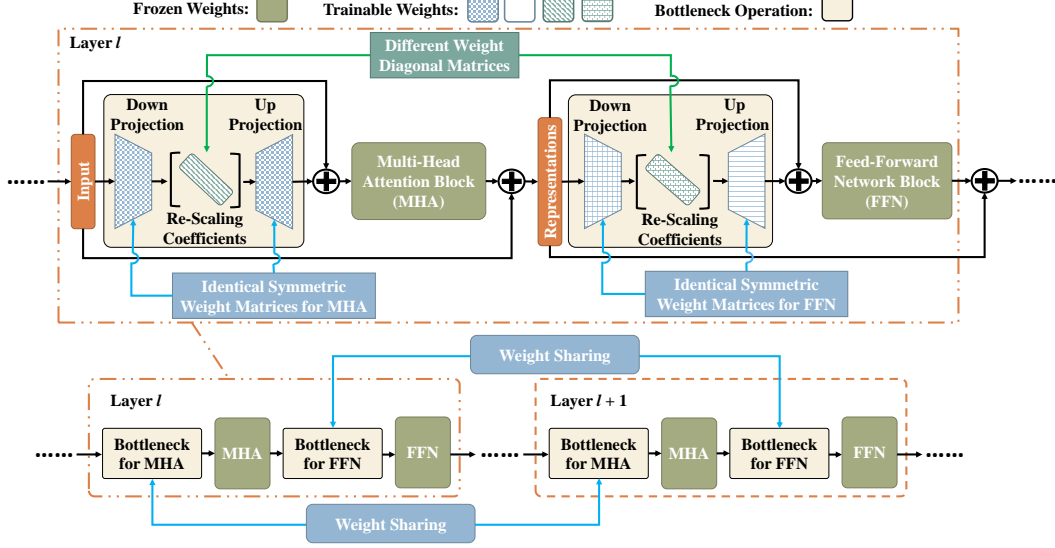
Frozen Weights: Trainable Weights: Bottleneck Operation:

Layer $l$

Different Weight Diagonal Matrices

Input

Down Projection

Up Projection

Re-Scaling Coefficients

Multi-Head Attention Block (MHA)

Representations

Down Projection

Up Projection

Re-Scaling Coefficients

Feed-Forward Network Block (FFN)

Identical Symmetric Weight Matrices for MHA

Identical Symmetric Weight Matrices for FFN

Weight Sharing

Layer $l$

Bottleneck for MHA

MHA

Bottleneck for FFN

FFN

Layer $l + 1$

Bottleneck for MHA

MHA

Bottleneck for FFN

FFN

Weight Sharing